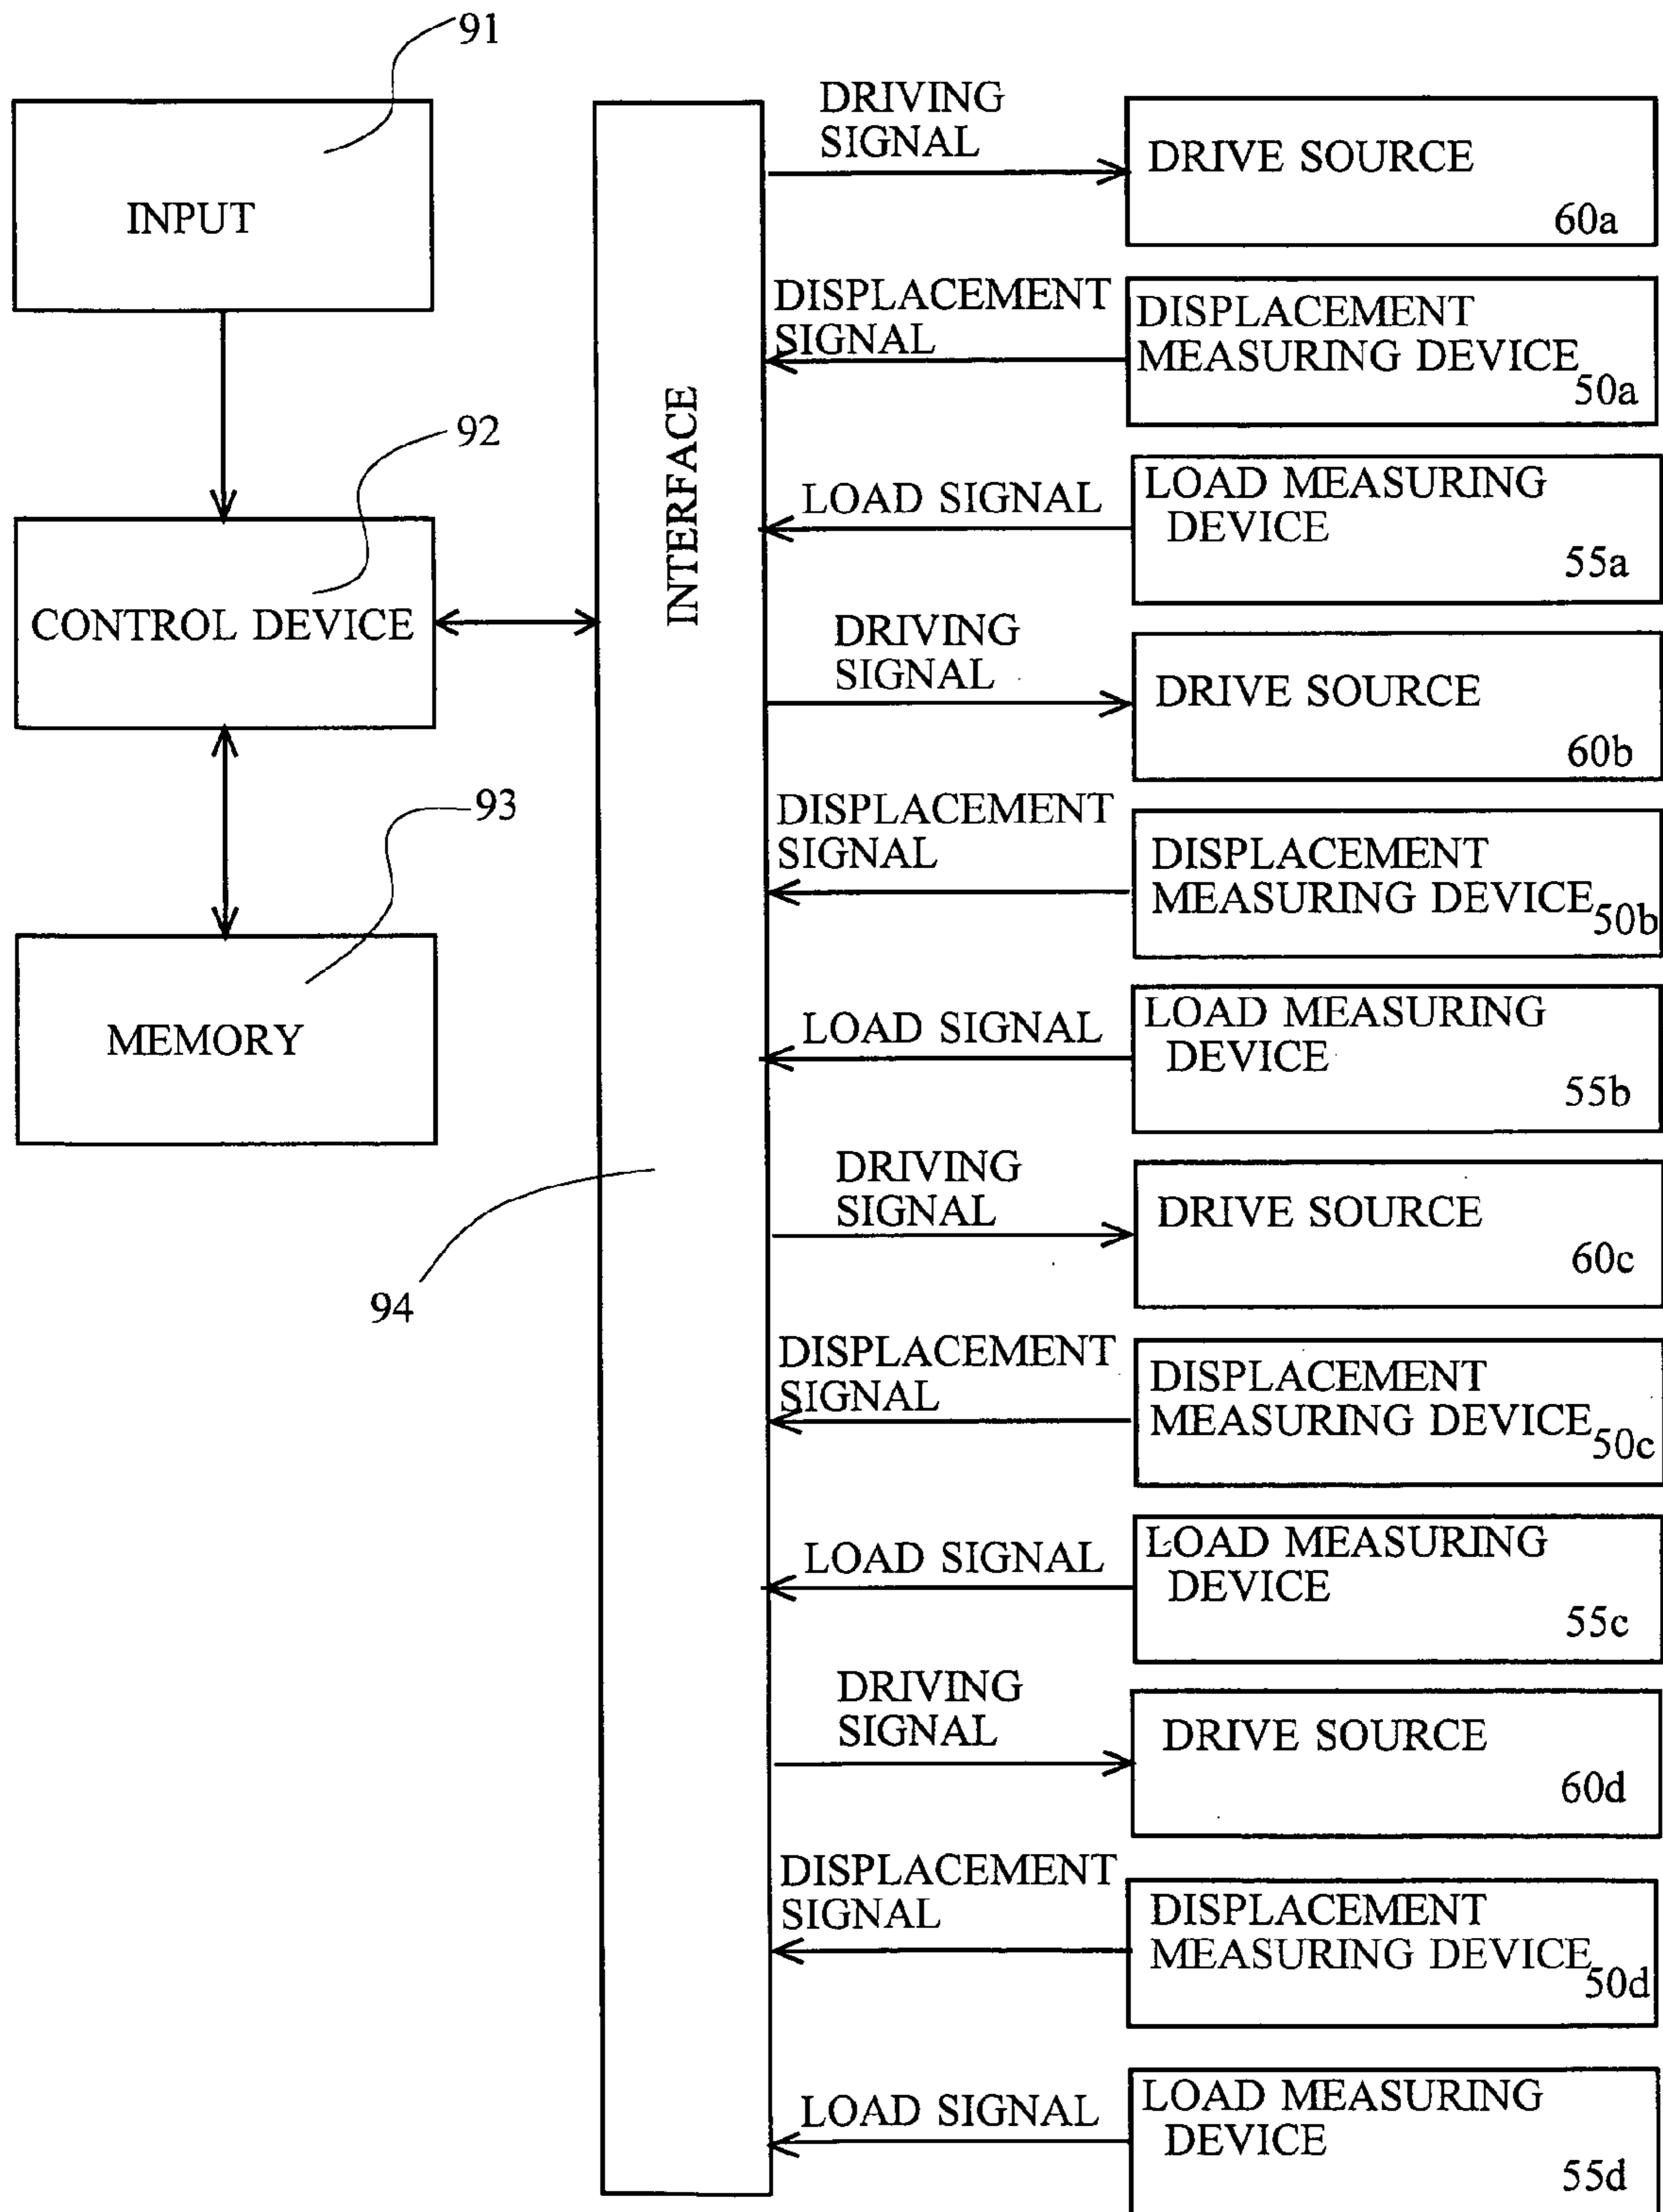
91

INPUT

92

CONTROL DEVICE

93

MEMORY

94

INTERFACE

DRIVING SIGNAL

DRIVE SOURCE 60a

DISPLACEMENT SIGNAL

DISPLACEMENT MEASURING DEVICE 50a

LOAD SIGNAL

LOAD MEASURING DEVICE 55a

DRIVING SIGNAL

DRIVE SOURCE 60b

DISPLACEMENT SIGNAL

DISPLACEMENT MEASURING DEVICE 50b

LOAD SIGNAL

LOAD MEASURING DEVICE 55b

DRIVING SIGNAL

DRIVE SOURCE 60c

DISPLACEMENT SIGNAL

DISPLACEMENT MEASURING DEVICE 50c

LOAD SIGNAL

LOAD MEASURING DEVICE 55c

DRIVING SIGNAL

DRIVE SOURCE 60d

DISPLACEMENT SIGNAL

DISPLACEMENT MEASURING DEVICE 50d

LOAD SIGNAL

LOAD MEASURING DEVICE 55d